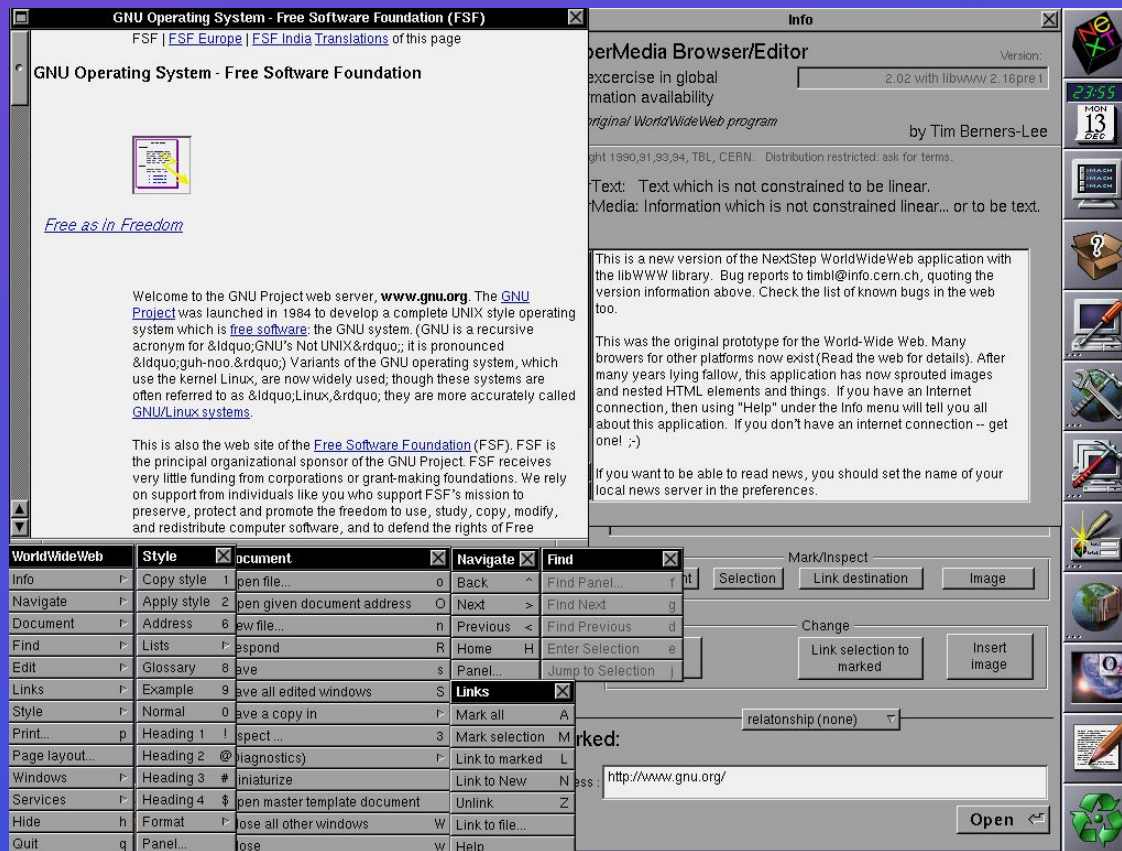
GNU Operating System - Free Software Foundation (FSF)

FSF | FSF Europe | FSF India Translations of this page

GNU Operating System - Free Software Foundation

Free as in Freedom

Welcome to the GNU Project web server, www.gnu.org. The GNU Project was launched in 1984 to develop a complete UNIX style operating system which is free software: the GNU system. (GNU is a recursive acronym for &ldquo;GNU's Not UNIX&rdquo;; it is pronounced &ldquo;guh-noo.&rdquo;) Variants of the GNU operating system, which use the kernel Linux, are now widely used; though these systems are often referred to as &ldquo;Linux,&rdquo; they are more accurately called GNU/Linux systems.

This is also the web site of the Free Software Foundation (FSF). FSF is the principal organizational sponsor of the GNU Project. FSF receives very little funding from corporations or grant-making foundations. We rely on support from individuals like you who support FSF's mission to preserve, protect and promote the freedom to use, study, copy, modify, and redistribute computer software, and to defend the rights of Free

Info

perMedia Browser/Editor

Version:

2.02 with libwww 2.16pre1

excercise in global
mation availability

original WorldWideWeb program

by Tim Berners-Lee

ght 1990,91,93,94, TBL, CERN. Distribution restricted: ask for terms.

Text: Text which is not constrained to be linear.
Media: Information which is not constrained linear... or to be text.

This is a new version of the NextStep WorldWideWeb application with the libWWW library. Bug reports to timbl@info.cern.ch, quoting the version information above. Check the list of known bugs in the web too.

This was the original prototype for the World-Wide Web. Many browers for other platforms now exist (Read the web for details). After many years lying fallow, this application has now sprouted images and nested HTML elements and things. If you have an Internet connection, then using "Help" under the Info menu will tell you all about this application. If you don't have an internet connection -- get one! ;-)

If you want to be able to read news, you should set the name of your local news server in the preferences.

23:55
MON
13
DEC

| WorldWideWeb | |
|---|---|
| Info | |
| Navigate | |
| Document | |
| Find | |
| Edit | |
| Links | |
| Style | |
| Print... | p |
| Page layout... | |
| Windows | |
| Services | |
| Hide | h |
| Quit | q |

| Style | |
|---|---|
| Copy style | 1 |
| Apply style | 2 |
| Address | 6 |
| Lists | |
| Glossary | 8 |
| Example | 9 |
| Normal | 0 |
| Heading 1 | ! |
| Heading 2 | @ |
| Heading 3 | # |
| Heading 4 | $ |
| Format | |
| Panel... | |

| ocument | |
|---|---|
| pen file... | o |
| pen given document address | O |
| ew file... | n |
| espond | R |
| ave | s |
| ave all edited windows | S |
| ave a copy in | |
| spect... | 3 |
| iagnostics) | |
| iniaturize | |
| pen master template document | |
| ose all other windows | W |
| ose | w |

| Navigate | |
|---|---|
| Back | ^ |
| Next | > |
| Previous | < |
| Home | H |
| Panel... | |

| Find | |
|---|---|
| Find Panel... | f |
| Find Next | g |
| Find Previous | d |
| Enter Selection | e |
| Jump to Selection | j |

| Links | |
|---|---|
| Mark all | A |
| Mark selection | M |
| Link to marked | L |
| Link to New | N |
| Unlink | Z |
| Link to file... | |
| Help | |

Mark/Inspect
nt Selection Link destination Image

Change
Link selection to marked
Insert image

relatonship (none)

rked:

ss : http://www.gnu.org/

Open